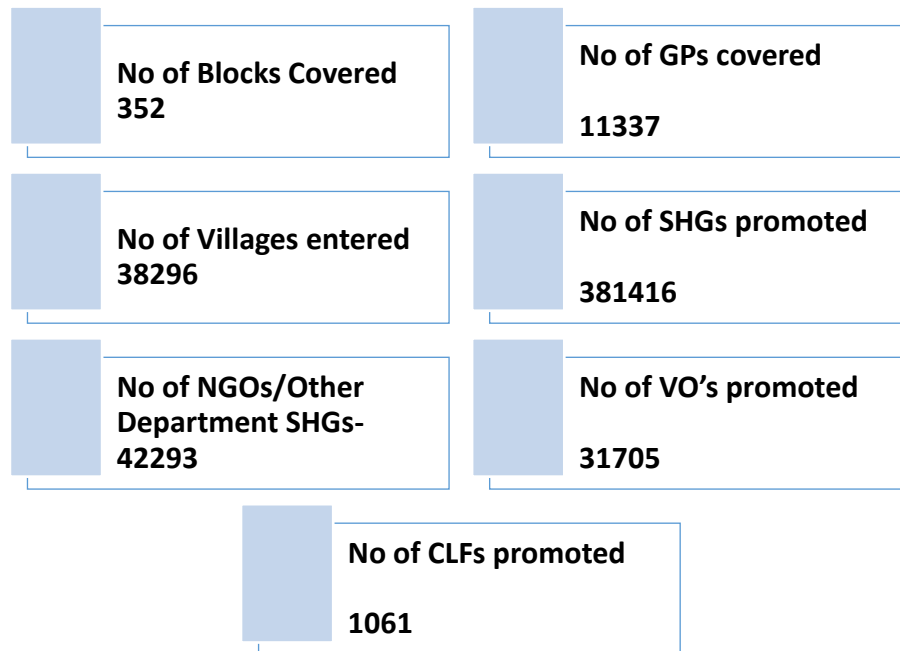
No of Blocks Covered
352

No of GPs covered

11337

No of Villages entered
38296

No of SHGs promoted

381416

No of NGOs/Other Department SHGs-
42293

No of VO’s promoted

31705

No of CLFs promoted

1061